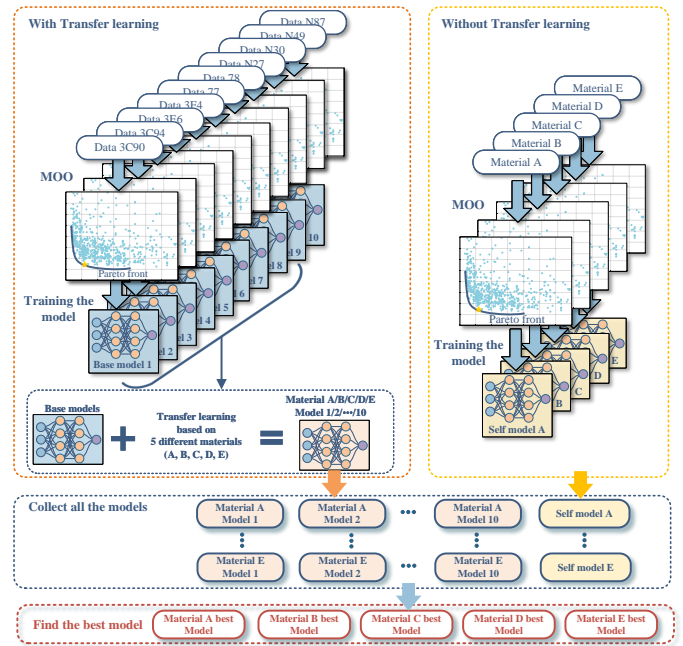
With Transfer learning

Data N87
Data N49
Data N30
Data N27
Data 78
Data 77
Data 3E4
Data 3E6
Data 3C94
Data 3C90

MOO

Pareto front

Training the model

Base model 1
2
3
4
5
6
7
8
9
10

Base models

Transfer learning based on 5 different materials (A, B, C, D, E)

Material A/B/C/D/E Model 1/2/···/10

Without Transfer learning

Material E
Material D
Material C
Material B
Material A

MOO

Pareto front

Training the model

Self model A
B
C
D
E

Collect all the models

Material A Model 1
Material A Model 2
Material A Model 10
Self model A

Material E Model 1
Material E Model 2
Material E Model 10
Self model E

Find the best model

Material A best Model
Material B best Model
Material C best Model
Material D best Model
Material E best Model